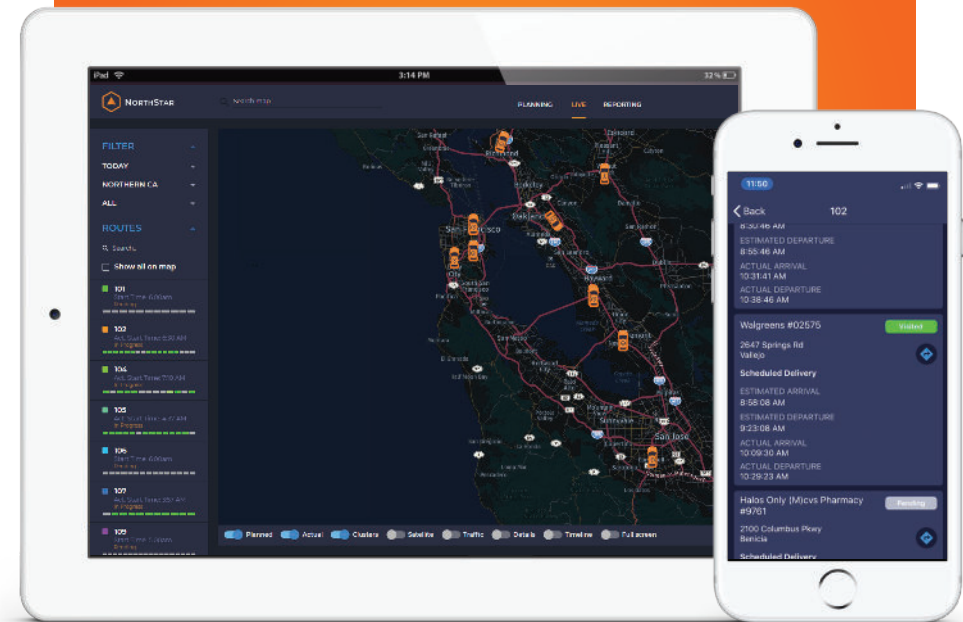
iPad
3:14 PM
32%

NorthStar
Search map
PLANNING LIVE REPORTING

FILTER
TODAY
NORTHERN CA
ALL

ROUTES
Search
Show all on map

101
Start Time: 6:00am
Pending

102
Act. Start Time: 6:30 AM
In Progress

104
Act. Start Time: 7:10 AM

105
Act. Start Time: 6:47 AM
In Progress

106
Start Time: 6:00am
Pending

107
Act. Start Time: 7:51 AM
In Progress

108
Start Time: 5:00pm
Pending

San Francisco
Oakland
San Jose

Planned Actual Clusters Satellite Traffic Details Timeline Full screen

11:50
Back
102
8:30:46 AM
ESTIMATED DEPARTURE
8:55:46 AM
ACTUAL ARRIVAL
10:31:41 AM
ACTUAL DEPARTURE
10:38:46 AM

Walgreens #02575
Visited
2647 Springs Rd
Vallejo
Scheduled Delivery
ESTIMATED ARRIVAL
8:58:08 AM
ESTIMATED DEPARTURE
9:23:08 AM
ACTUAL ARRIVAL
10:09:30 AM
ACTUAL DEPARTURE
10:29:23 AM

Halos Only (M)cvs Pharmacy #9761
Pending
2100 Columbus Pkwy
Benicia
Scheduled Delivery